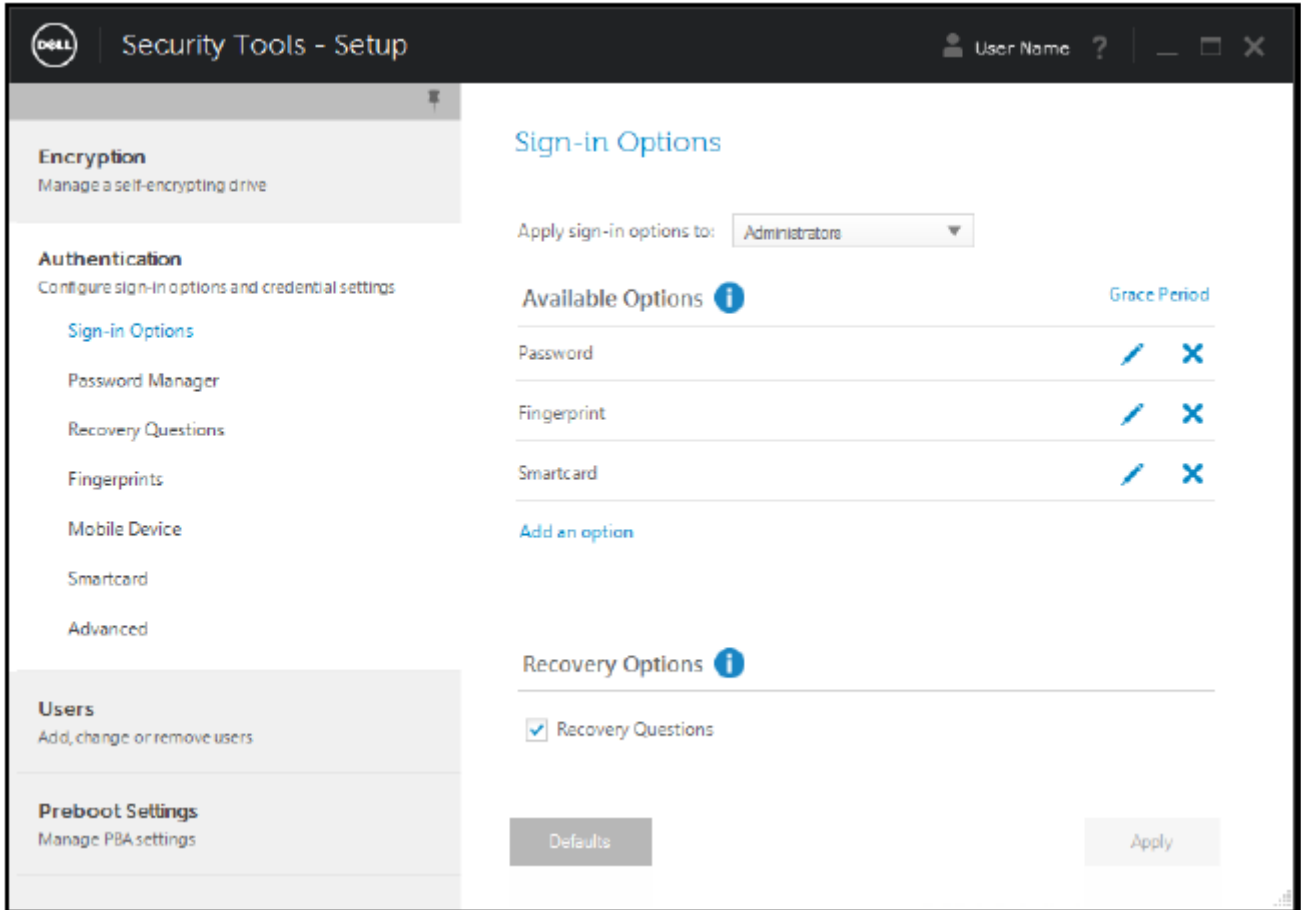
DELL Security Tools - Setup

User Name ?

Encryption
Manage a self-encrypting drive

Authentication
Configure sign-in options and credential settings

Sign-in Options

Password Manager

Recovery Questions

Fingerprints

Mobile Device

Smartcard

Advanced

Users
Add, change or remove users

Preboot Settings
Manage PBA settings

Sign-in Options

Apply sign-in options to: Administrators

Available Options

Grace Period

Password

Fingerprint

Smartcard

Add an option

Recovery Options

Recovery Questions

Defaults

Apply